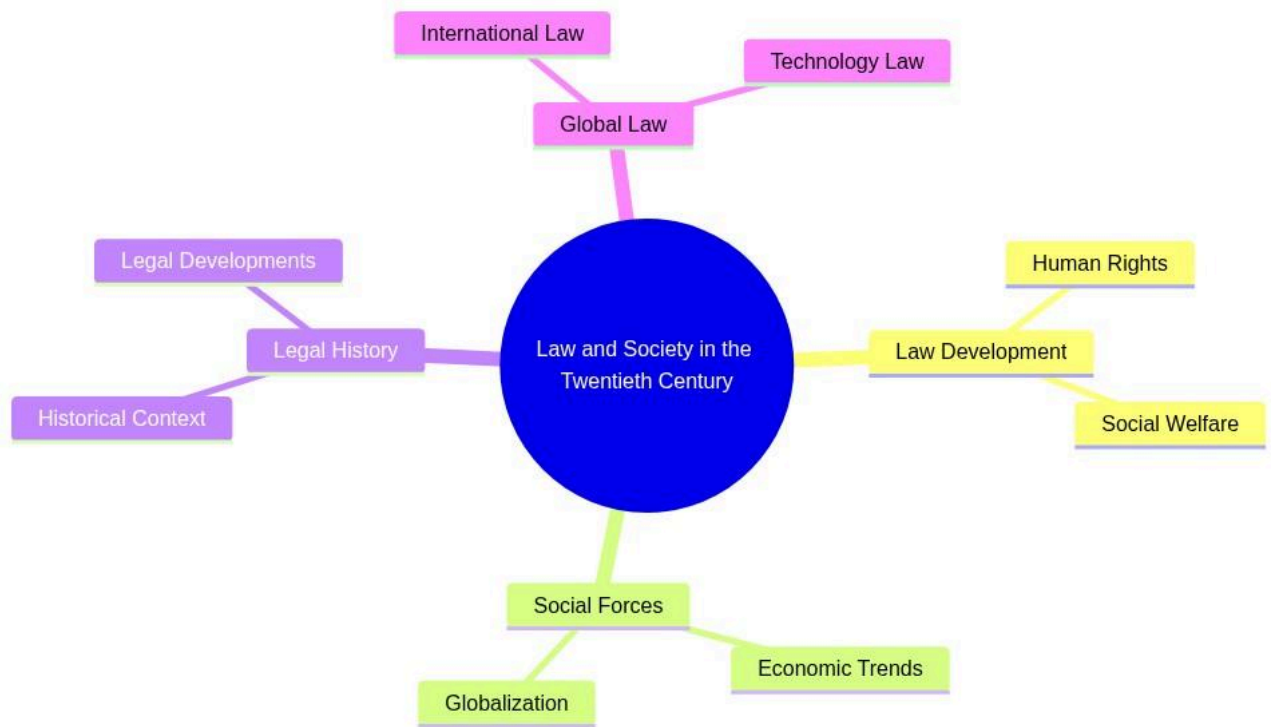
International Law

Technology Law

Global Law

Legal Developments

Legal History

Historical Context

Law and Society in the Twentieth Century

Human Rights

Law Development

Social Welfare

Social Forces

Economic Trends

Globalization